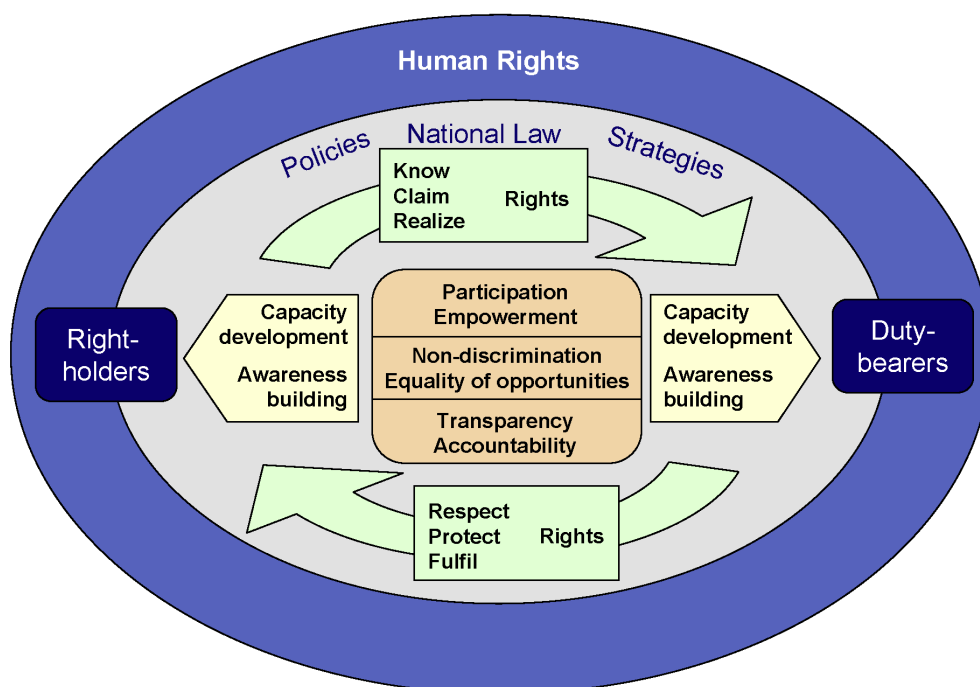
Human Rights

Policies National Law Strategies

Know
Claim
Realize
Rights

Right-holders

Capacity development
Awareness building

Participation
Empowerment

Non-discrimination
Equality of opportunities

Transparency
Accountability

Capacity development
Awareness building

Duty-bearers

Respect
Protect
Fulfil
Rights